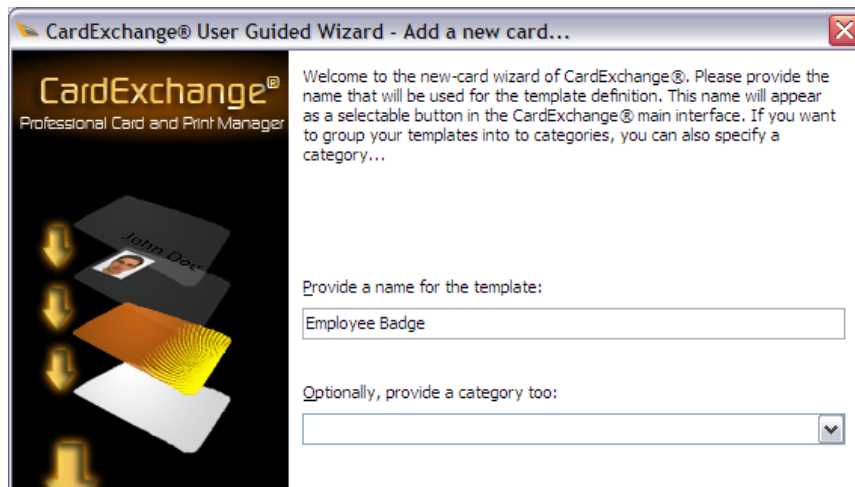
CardExchange® User Guided Wizard - Add a new card...

CardExchange®
Professional Card and Print Manager

John Doe

Welcome to the new-card wizard of CardExchange®. Please provide the name that will be used for the template definition. This name will appear as a selectable button in the CardExchange® main interface. If you want to group your templates into to categories, you can also specify a category...

Provide a name for the template:

Employee Badge

Optionally, provide a category too: